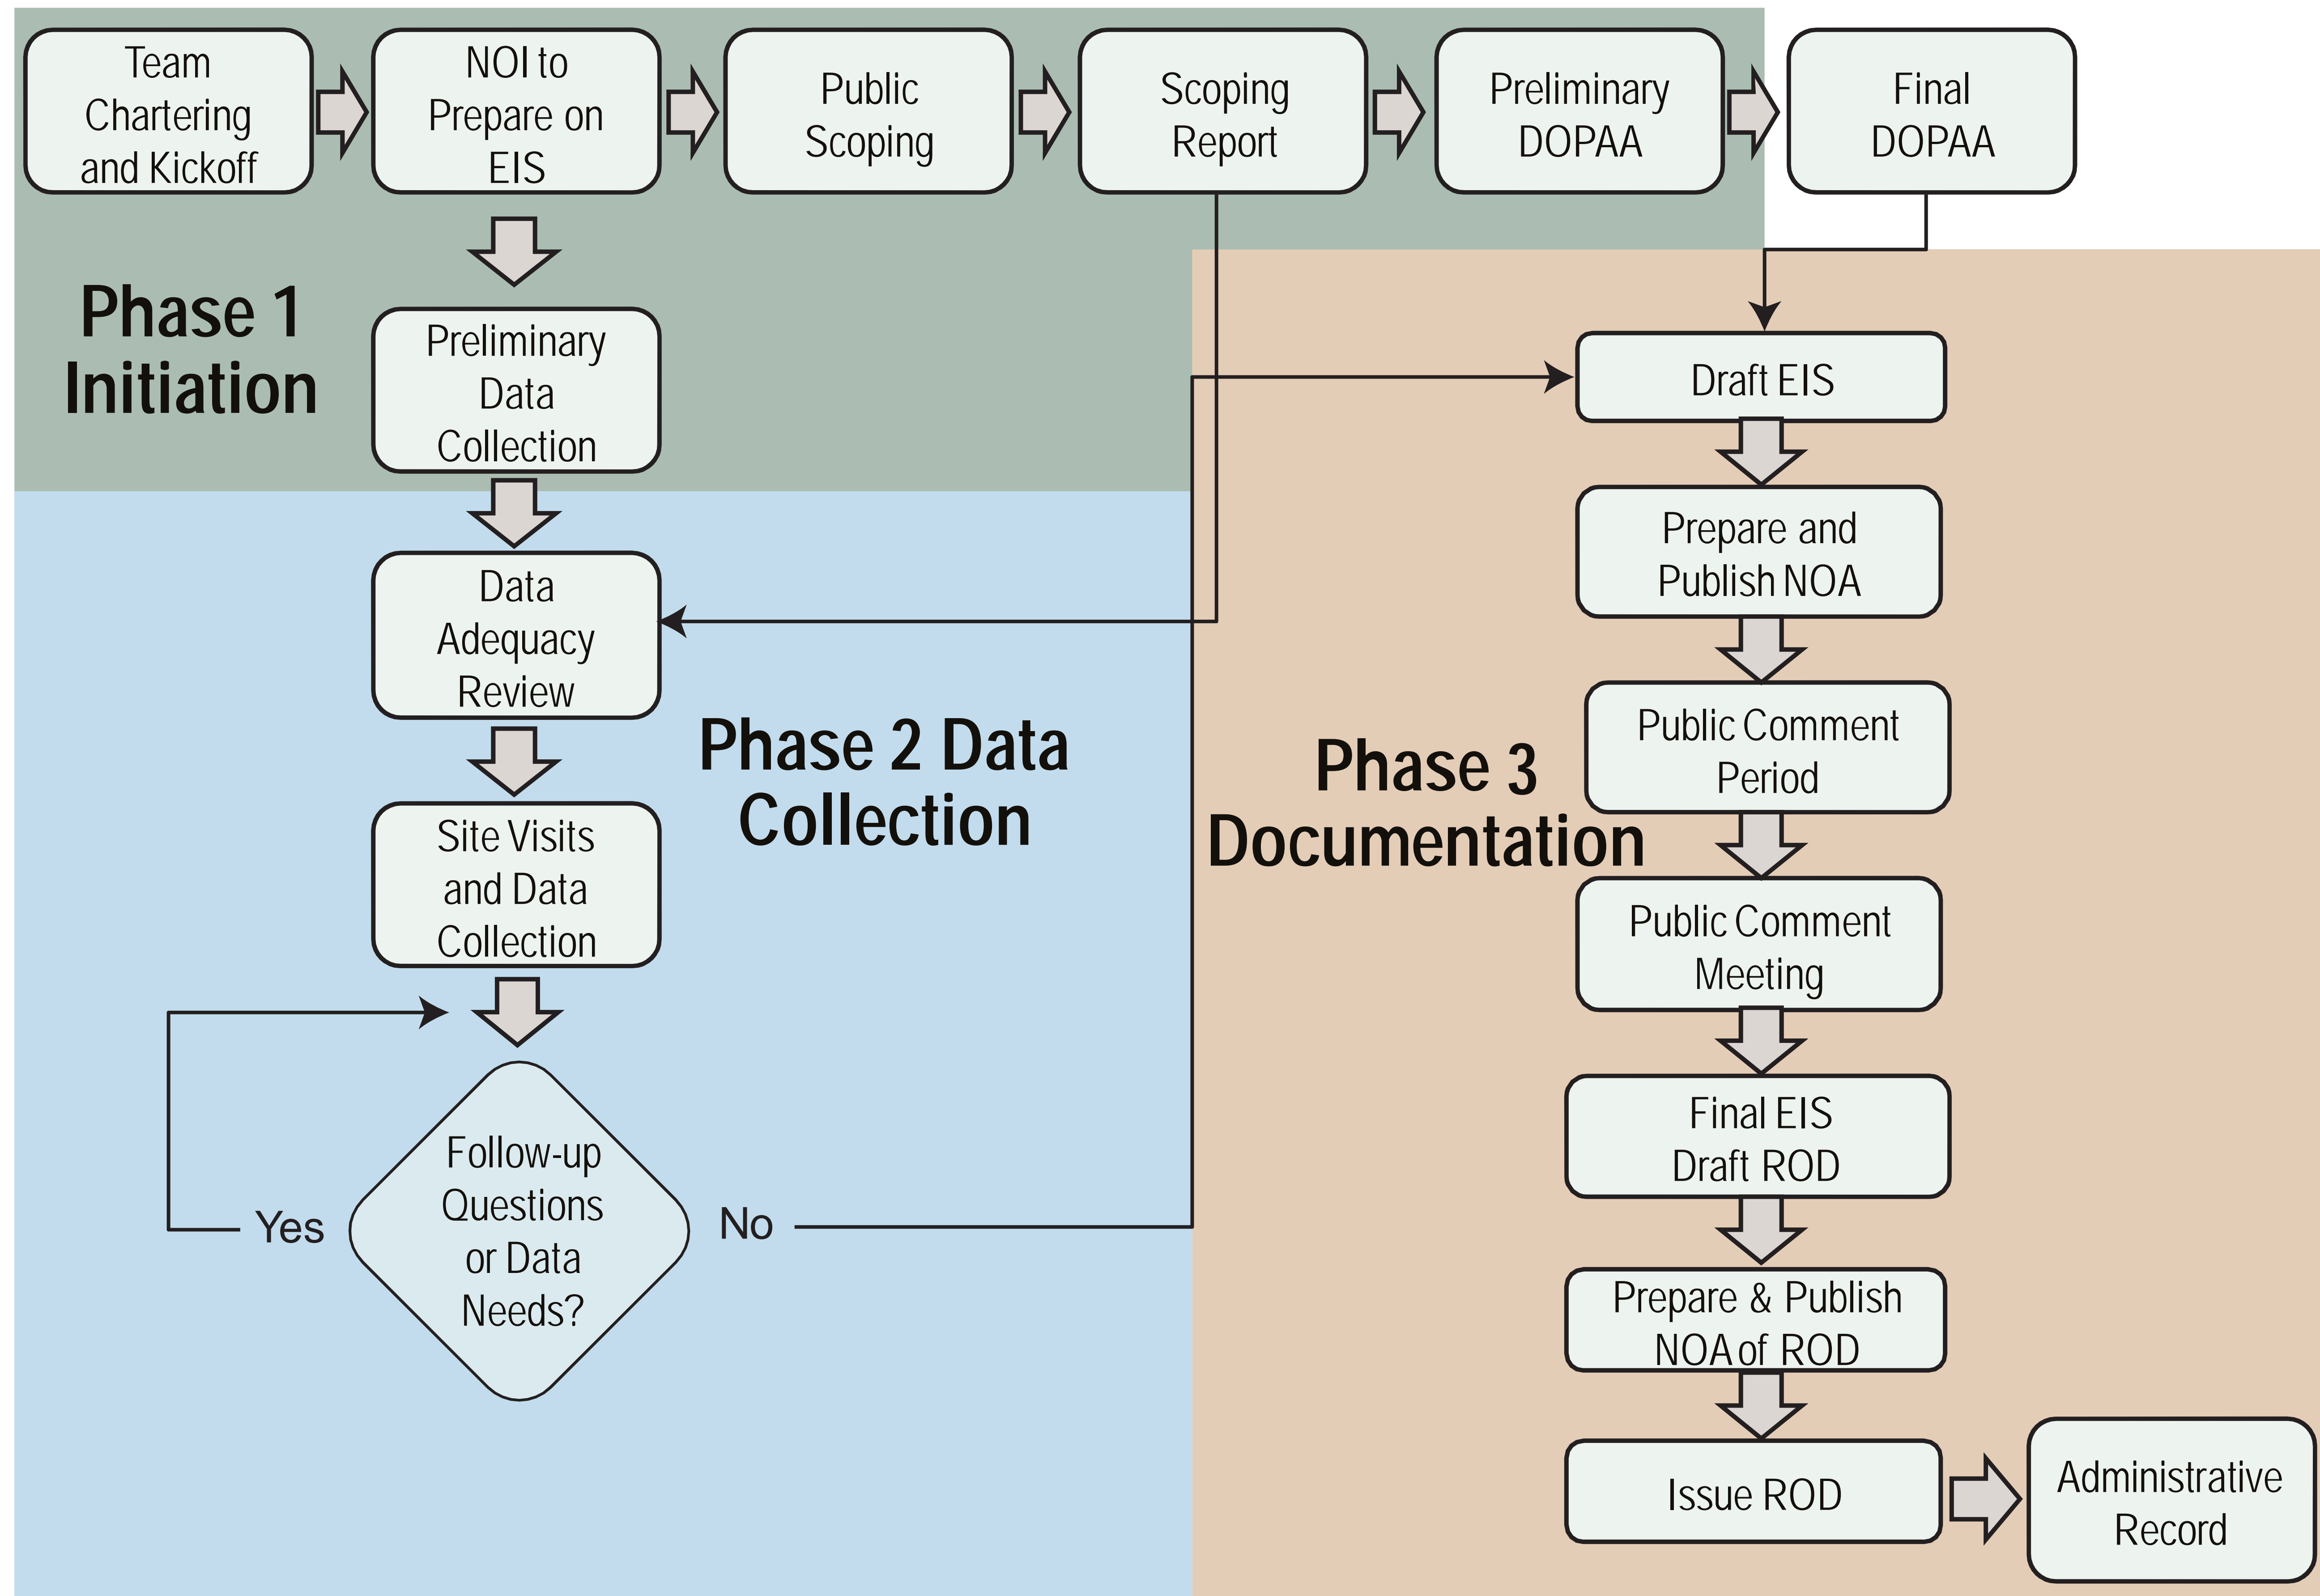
Team Chartering and Kickoff

NOI to Prepare on EIS

Public Scoping

Scoping Report

Preliminary DOPAA

Final DOPAA

Phase 1 Initiation

Preliminary Data Collection

Data Adequacy Review

Phase 2 Data Collection

Site Visits and Data Collection

Yes

Follow-up Questions or Data Needs?

No

Draft EIS

Prepare and Publish NOA

Phase 3 Documentation

Public Comment Period

Public Comment Meeting

Final EIS Draft ROD

Prepare & Publish NOA of ROD

Issue ROD

Administrative Record